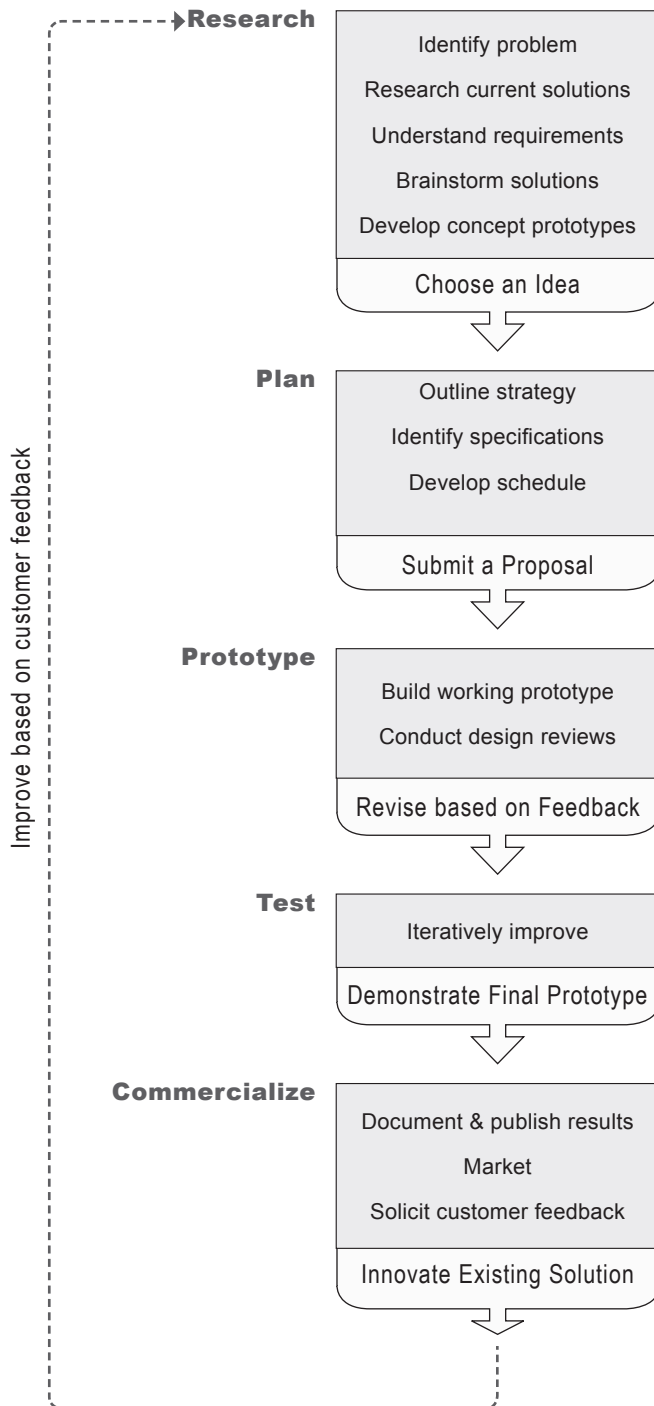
Improve based on customer feedback

Research

Identify problem

Research current solutions

Understand requirements

Brainstorm solutions

Develop concept prototypes

Choose an Idea

Plan

Outline strategy

Identify specifications

Develop schedule

Submit a Proposal

Prototype

Build working prototype

Conduct design reviews

Revise based on Feedback

Test

Iteratively improve

Demonstrate Final Prototype

Commercialize

Document & publish results

Market

Solicit customer feedback

Innovate Existing Solution